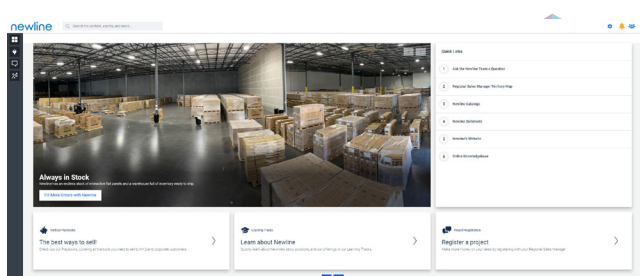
newline

Search for content, people, and more...

Always in Stock

Newline has an endless stock of interactive flat panels and a warehouse full of inventory ready to ship.

Do More & More with Newline

Quick Links

1 Ask the Newline Product Question

2 Regional Sales Manager: The Dive Map

3 Newline Catalogs

4 Newline Datasheets

5 Newline's Website

6 Online Knowledgebase

Vertical Playbooks

The best ways to sell!

Check out our Playbooks, containing all the tools you need to sell to K12 and corporate customers.

Learning Tracks

Learn about Newline

Quickly learn about Newline's story, solutions, and our offerings in our Learning Tracks.

Project Registration

Register a project

Make more money on your deals by registering with your Regional Sales Manager.